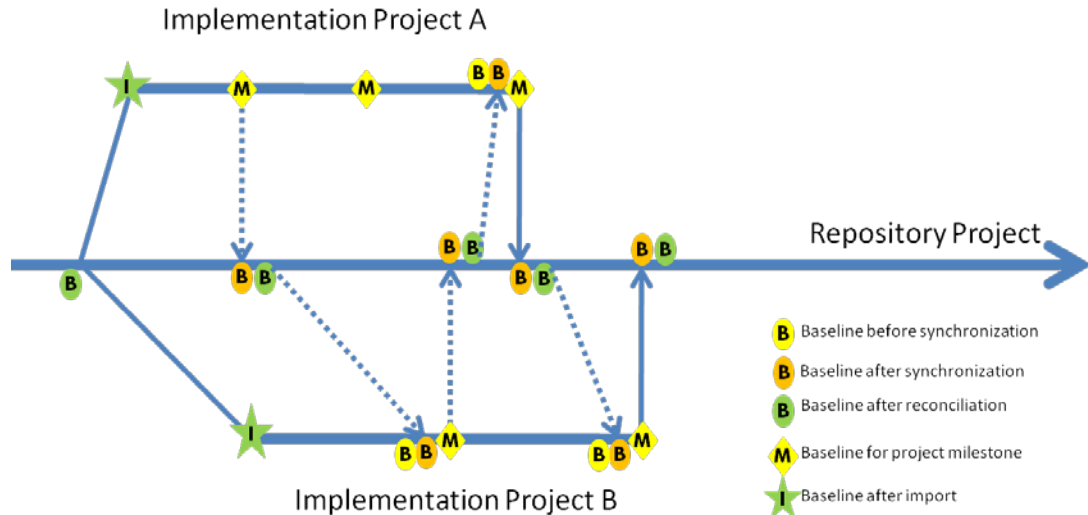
Implementation Project A

I M M B B M

Repository Project

B B B B B B B B

I B B M B B M

Implementation Project B

B Baseline before synchronization
B Baseline after synchronization
B Baseline after reconciliation
M Baseline for project milestone
I Baseline after import